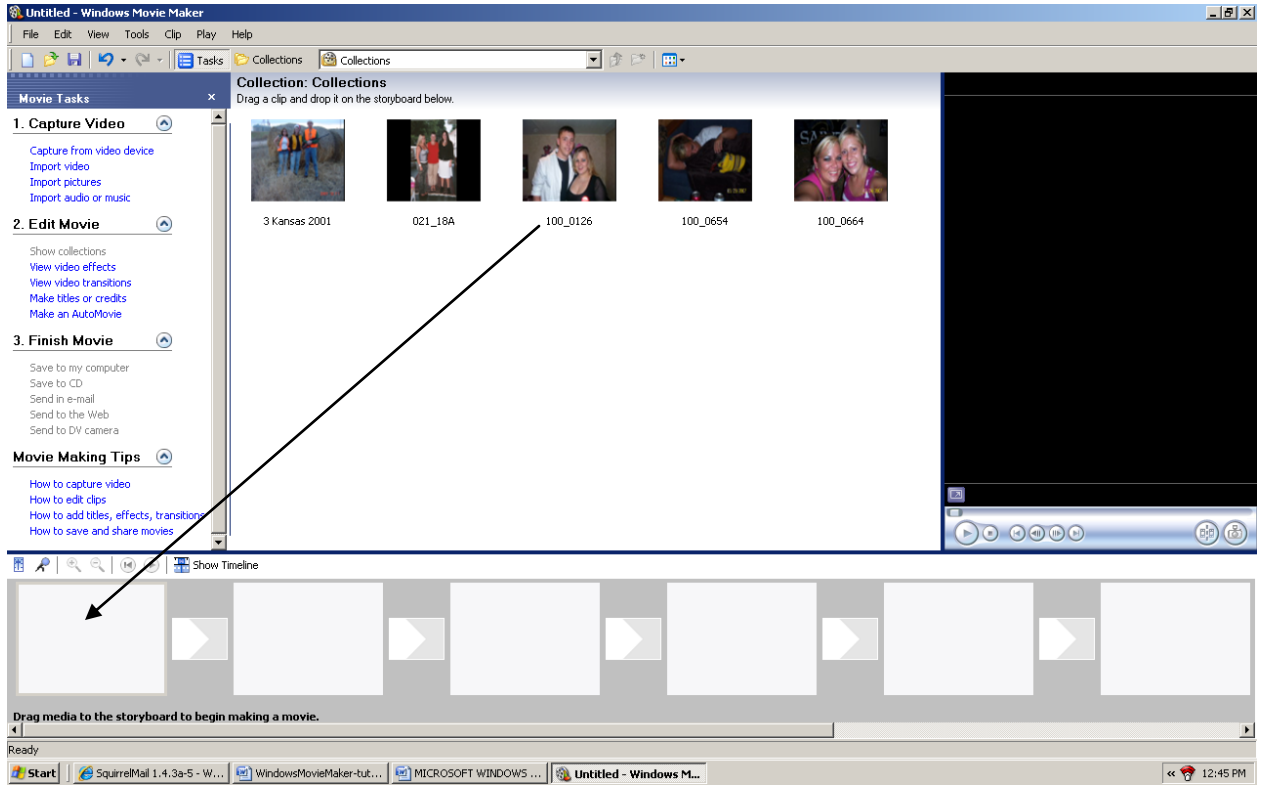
Untitled - Windows Movie Maker

File Edit View Tools Clip Play Help

Tasks Collections Collections

Movie Tasks ×

1. Capture Video

Capture from video device
Import video
Import pictures
Import audio or music

2. Edit Movie

Show collections
View video effects
View video transitions
Make titles or credits
Make an AutoMovie

3. Finish Movie

Save to my computer
Save to CD
Send in e-mail
Send to the Web
Send to DV camera

Movie Making Tips

How to capture video
How to edit clips
How to add titles, effects, transitions
How to save and share movies

Collection: Collections
Drag a clip and drop it on the storyboard below.

3 Kansas 2001
021_18A
100_0126
100_0654
100_0664

Show Timeline

Drag media to the storyboard to begin making a movie.

Ready

Start
SquirrelMail 1.4.3a-5 - W...
WindowsMovieMaker-tut...
MICROSOFT WINDOWS ...
Untitled - Windows M...
12:45 PM